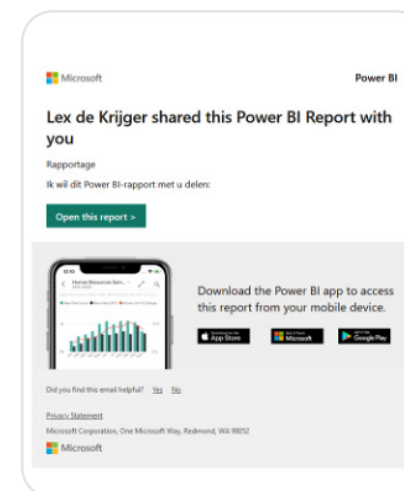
Microsoft

Power BI

Lex de Krijger shared this Power BI Report with you

Rapportage

Ik wil dit Power BI-rapport met u delen:

Open this report >

12:10

Human Resources Sam...

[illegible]

Download the Power BI app to access this report from your mobile device.

Download on the App Store

Get it from Microsoft

GET IT ON Google Play

Did you find this email helpful? Yes No

Privacy Statement

Microsoft Corporation, One Microsoft Way, Redmond, WA 98052

Microsoft